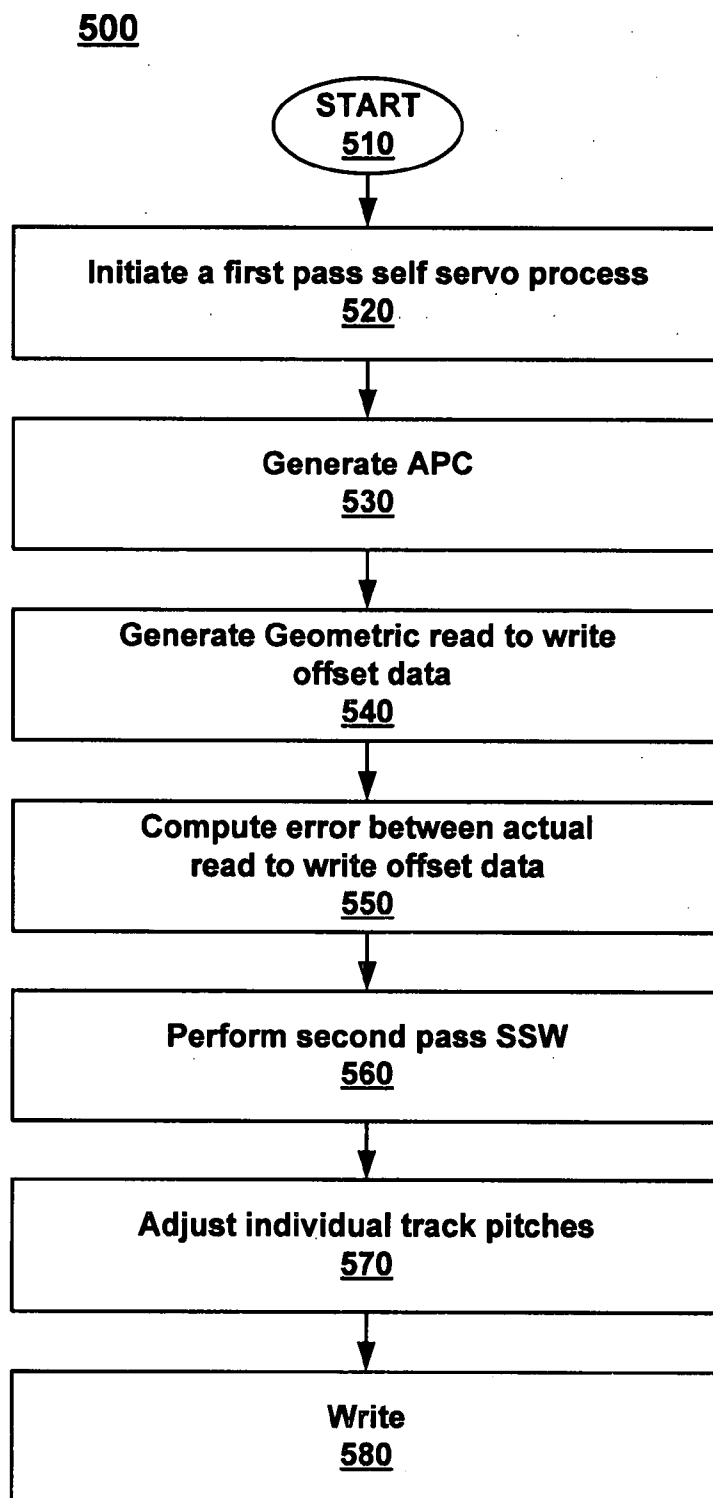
500

START
510

Initiate a first pass self servo process
520

Generate APC
530

Generate Geometric read to write offset data
540

Compute error between actual read to write offset data
550

Perform second pass SSW
560

Adjust individual track pitches
570

Write
580